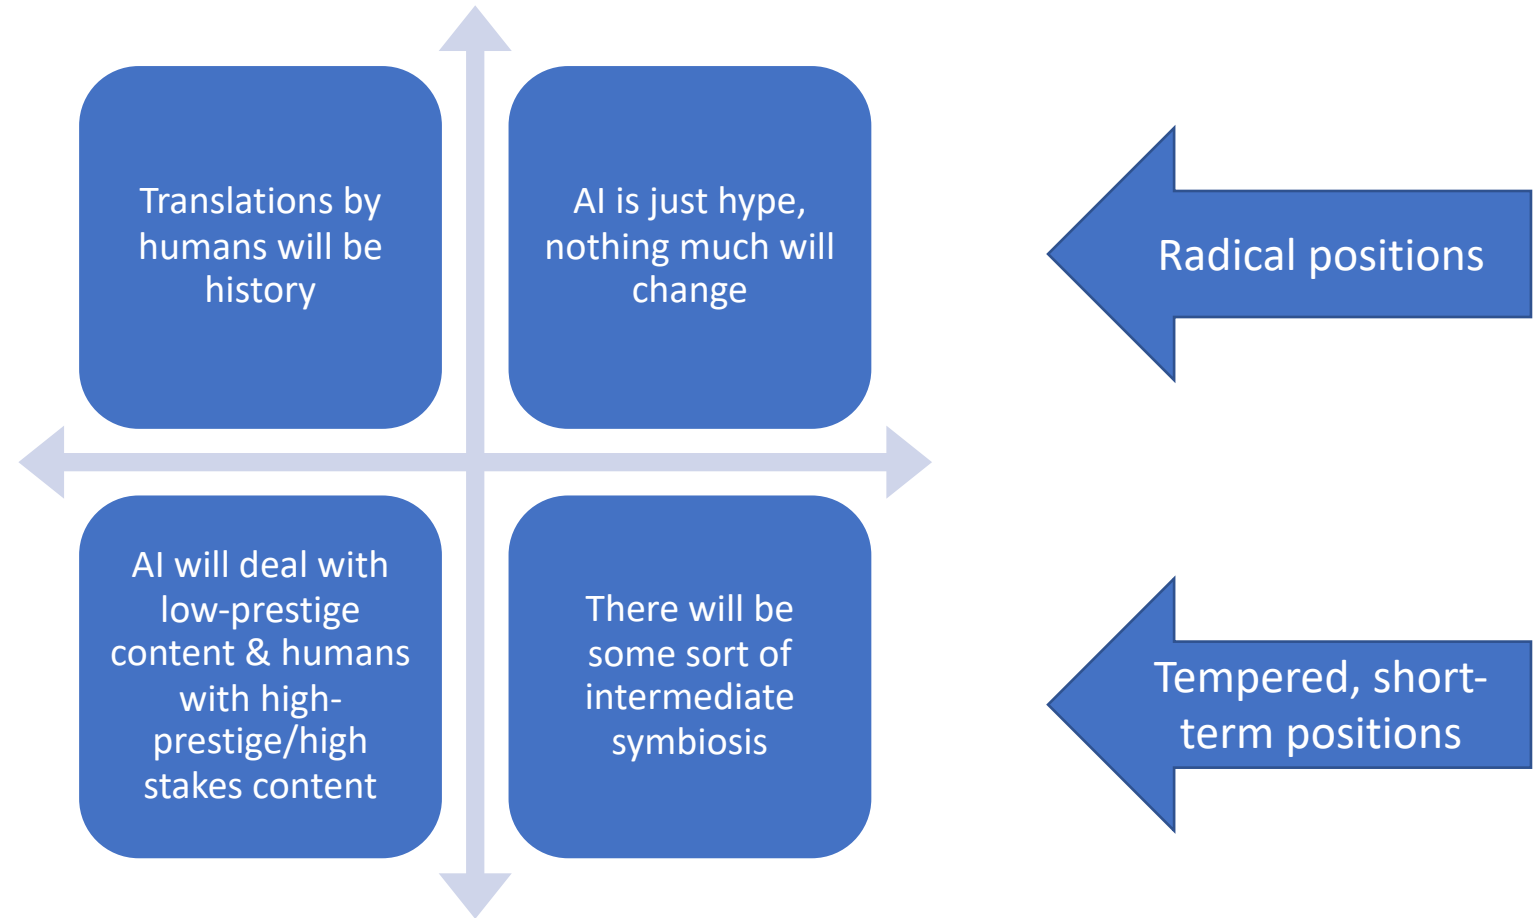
Translations by humans will be history

AI is just hype, nothing much will change

Radical positions

AI will deal with low-prestige content & humans with high-prestige/high stakes content

There will be some sort of intermediate symbiosis

Tempered, short-term positions